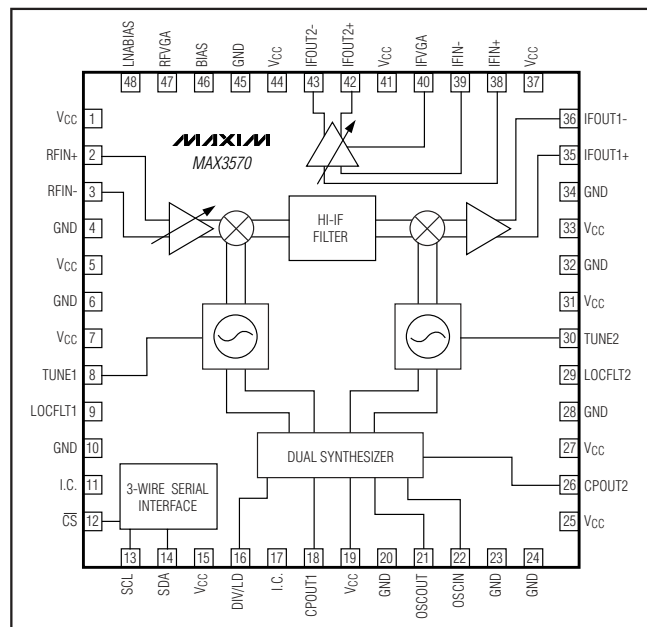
LNABIAS 48
RFVGA 47
BIAS 46
GND 45
$V_{CC}$ 44
IFOUT2- 43
IFOUT2+ 42
$V_{CC}$ 41
IFVGA 40
IFIN- 39
IFIN+ 38
$V_{CC}$ 37

$V_{CC}$ 1
RFIN+ 2
RFIN- 3
GND 4
$V_{CC}$ 5
GND 6
$V_{CC}$ 7
TUNE1 8
LOCFLT1 9
GND 10
I.C. 11
$\overline{CS}$ 12

MAXIM
MAX3570

HI-IF FILTER

DUAL SYNTHESIZER

3-WIRE SERIAL INTERFACE

36 IFOUT1-
35 IFOUT1+
34 GND
33 $V_{CC}$
32 GND
31 $V_{CC}$
30 TUNE2
29 LOCFLT2
28 GND
27 $V_{CC}$
26 CPOUT2
25 $V_{CC}$

13 SCL
14 SDA
15 $V_{CC}$
16 DIV/LD
17 I.C.
18 CPOUT1
19 $V_{CC}$
20 GND
21 OSCOUT
22 OSCIN
23 GND
24 GND